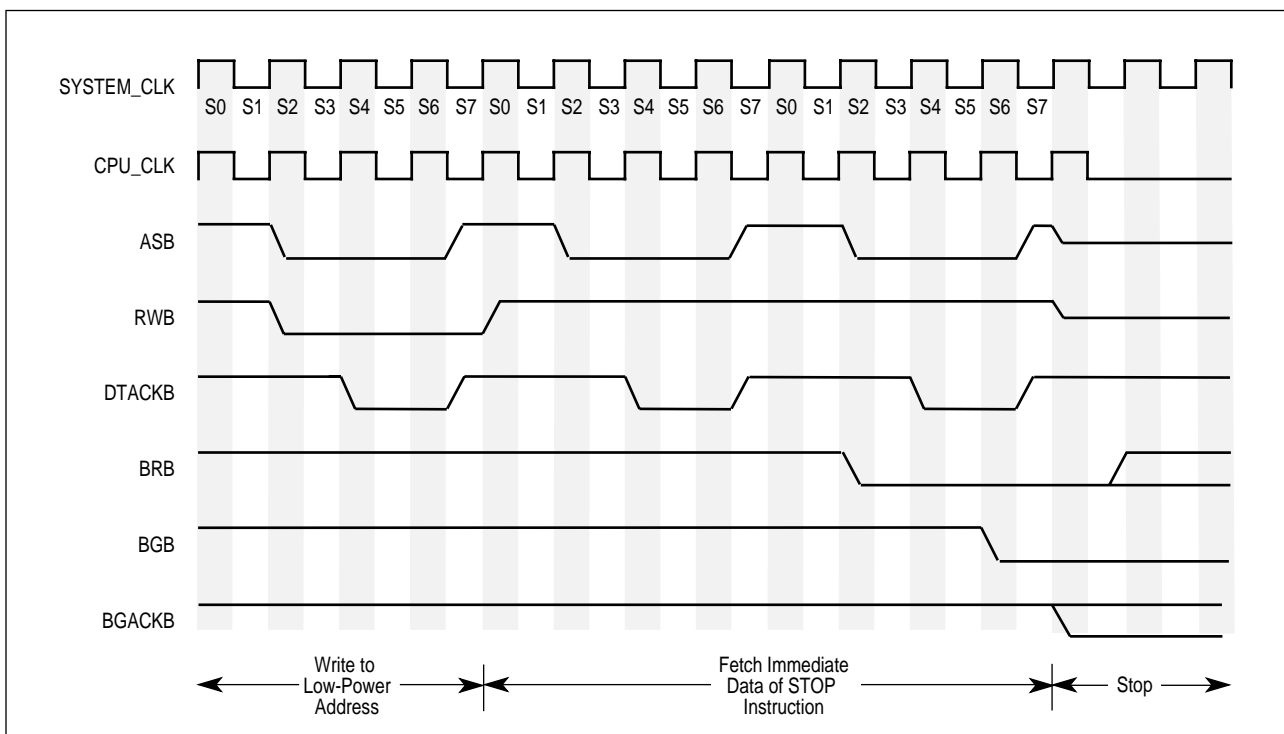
SYSTEM_CLK
S0 S1 S2 S3 S4 S5 S6 S7 S0 S1 S2 S3 S4 S5 S6 S7 S0 S1 S2 S3 S4 S5 S6 S7

CPU_CLK

ASB

RWB

DTACKB

BRB

BGB

BGACKB

Write to Low-Power Address

Fetch Immediate Data of STOP Instruction

Stop